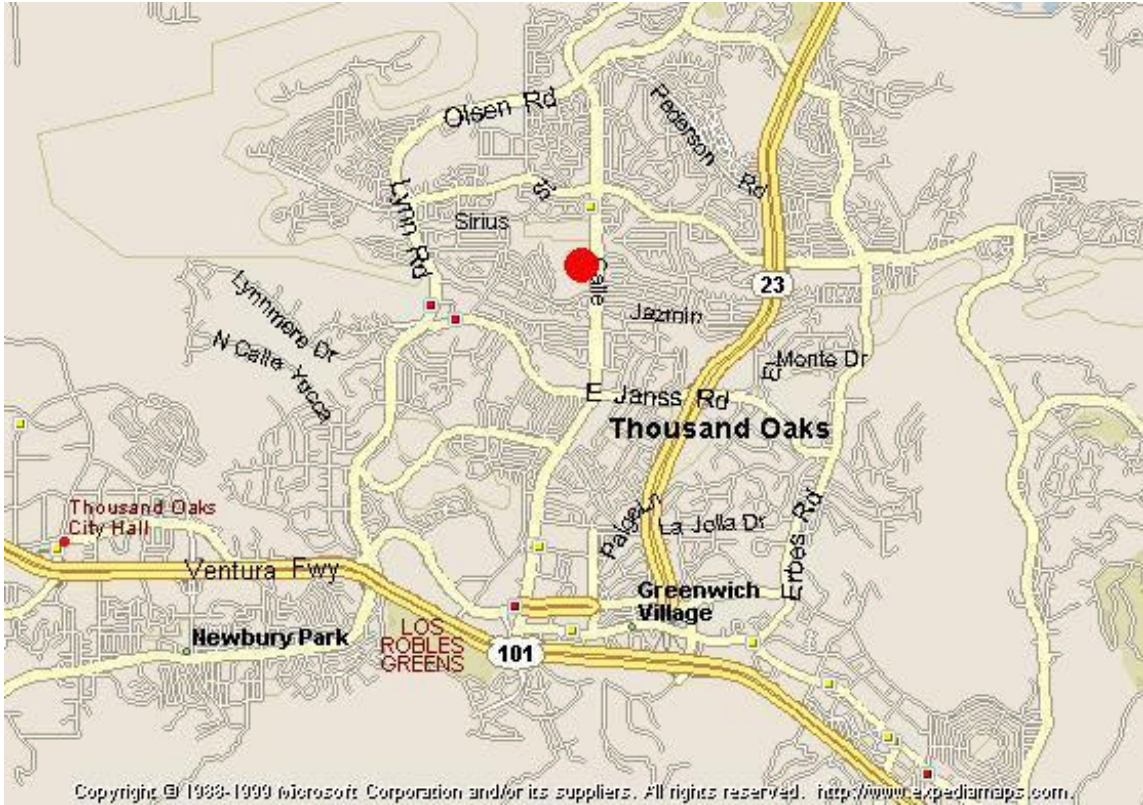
Olsen Rd

Pederson Rd

Lynn Rd

St

Sirius

Calle

23

Lynnmere Dr

Jazmin

N Calle Yucca

El Monte Dr

E Janss Rd

Thousand Oaks

Thousand Oaks City Hall

Paige Ln

La Jolla Dr

Erbes Rd

Ventura Fwy

Greenwich Village

Newbury Park

LOS ROBLES GREENS

101

Copyright © 1988-1999 Microsoft Corporation and/or its suppliers. All rights reserved. http://www.expediamaps.com.